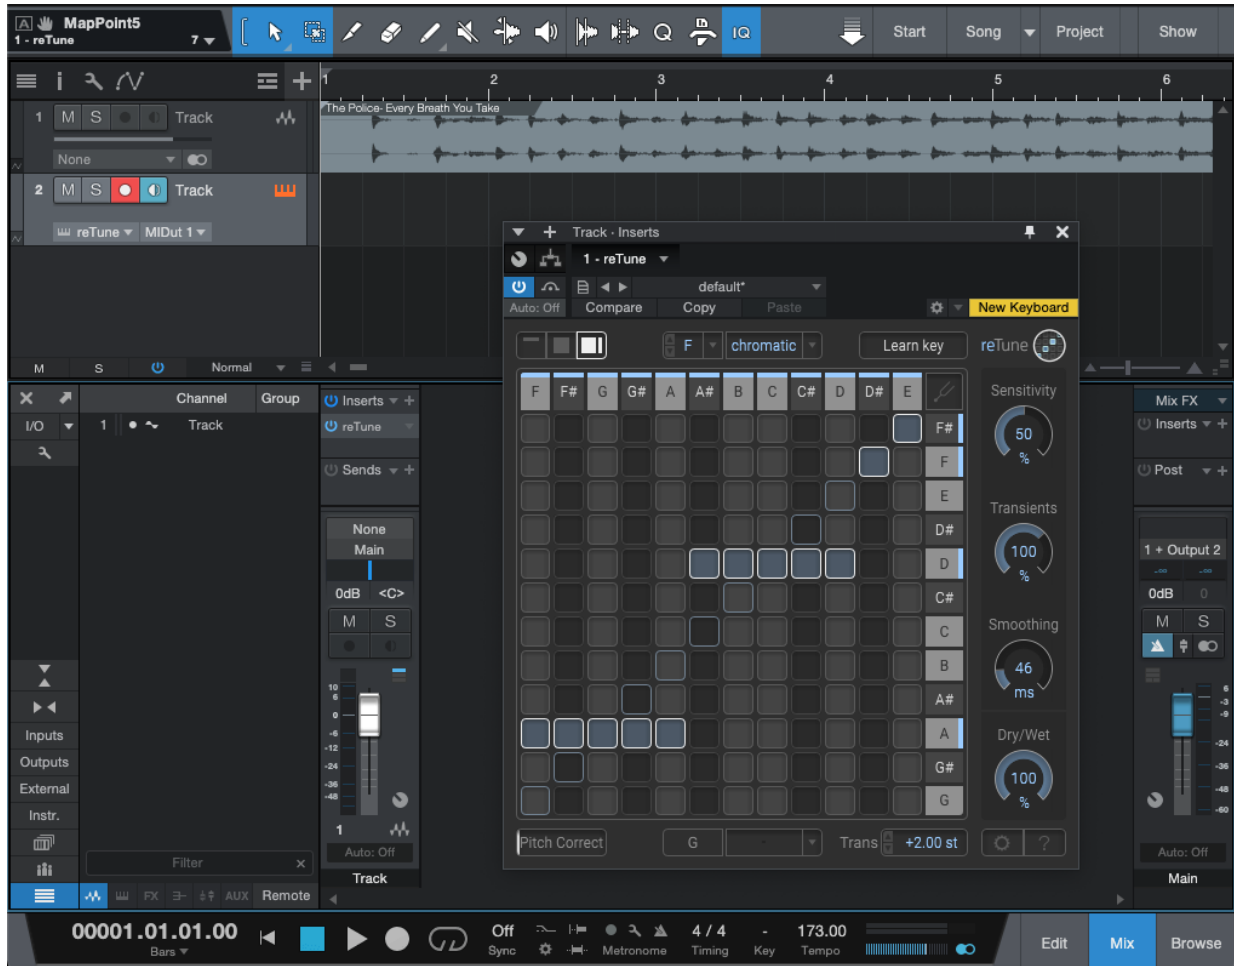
MapPoint5
1 - reTune 7

IQ
Start
Song
Project
Show

1 M S Track
None
2 M S Track
reTune MIDut 1

1 2 3 4 5 6
The Police- Every Breath You Take

M S Normal

Track · Inserts
1 - reTune
default*
Auto: Off Compare Copy Paste
New Keyboard

F chromatic Learn key reTune

| F | F# | G | G# | A | A# | B | C | C# | D | D# | E |
|---|---|---|---|---|---|---|---|---|---|---|---|

F#
F
E
D#
D
C#
C
B
A#
A
G#
G

Sensitivity
50
%
Transients
100
%
Smoothing
46
ms
Dry/Wet
100
%

Pitch Correct G Trans +2.00 st

Channel Group
I/O
1 Track
Inputs
Outputs
External
Instr.
Filter
Remote
FX AUX

Inserts
reTune
Sends
None
Main
0dB <C>
M S
10 6 0 -6 -12 -24 -36 -48
1
Auto: Off
Track

Mix FX
Inserts
Post
1 + Output 2
-∞ -∞
0dB 0
M S
6 0 -3 -9 -24 -36 -48 -60
Auto: Off
Main

00001.01.01.00
Bars
Off
Sync
Metronome
4 / 4
Timing
-
Key
173.00
Tempo
Edit
Mix
Browse